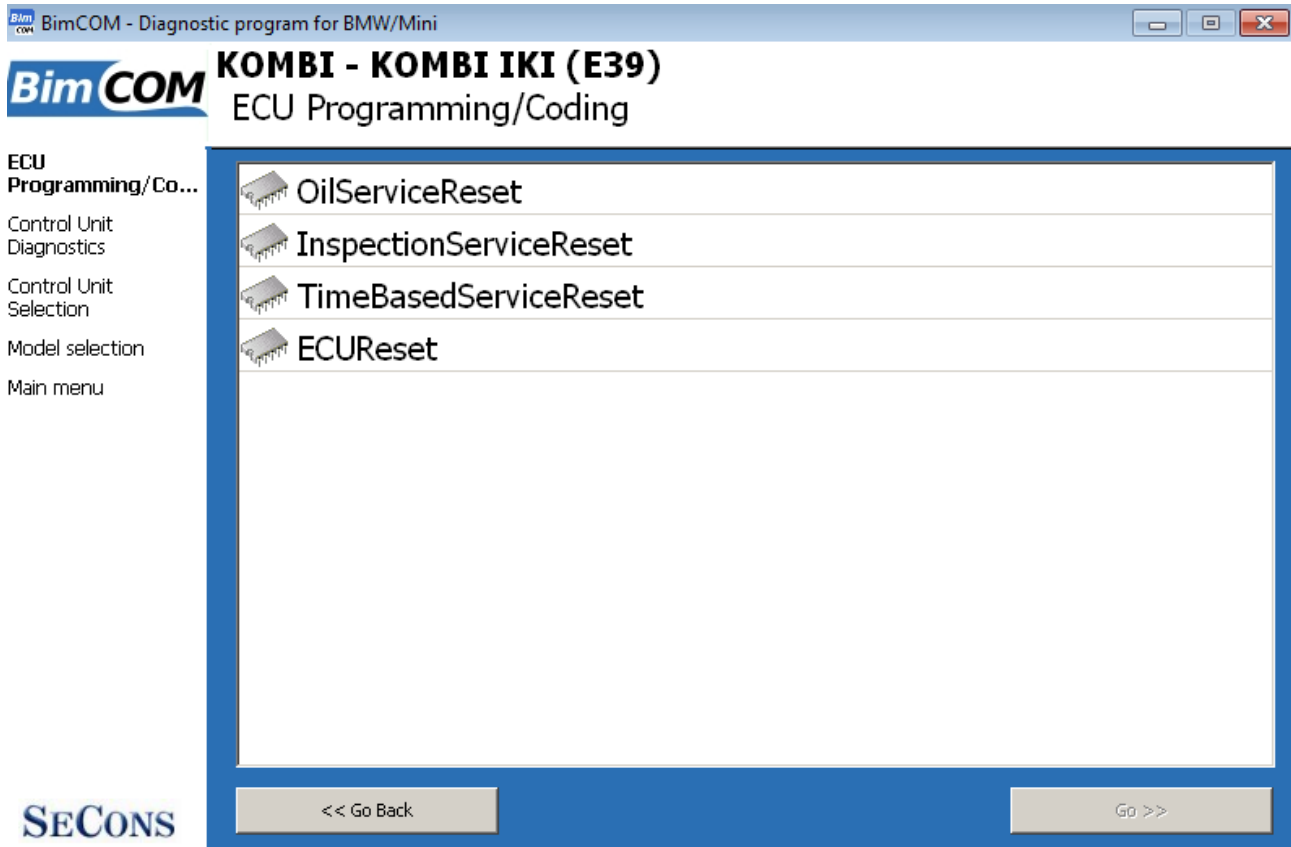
BimCOM - Diagnostic program for BMW/Mini

BimCOM

KOMBI - KOMBI IKI (E39)
ECU Programming/Coding

ECU Programming/Co...
Control Unit Diagnostics
Control Unit Selection
Model selection
Main menu

OilServiceReset
InspectionServiceReset
TimeBasedServiceReset
ECUReset

<< Go Back
Go >>

SECONS